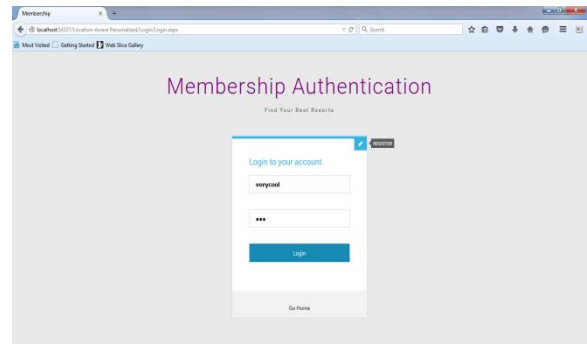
Membership ×

localhost:54327/Location-Aware Personalized/Login/Login.aspx

Search

Most Visited Getting Started Web Slice Gallery

Membership Authentication

Find Your Best Resorts

REGISTER

Login to your account

verycool

•••

Login

Go Home